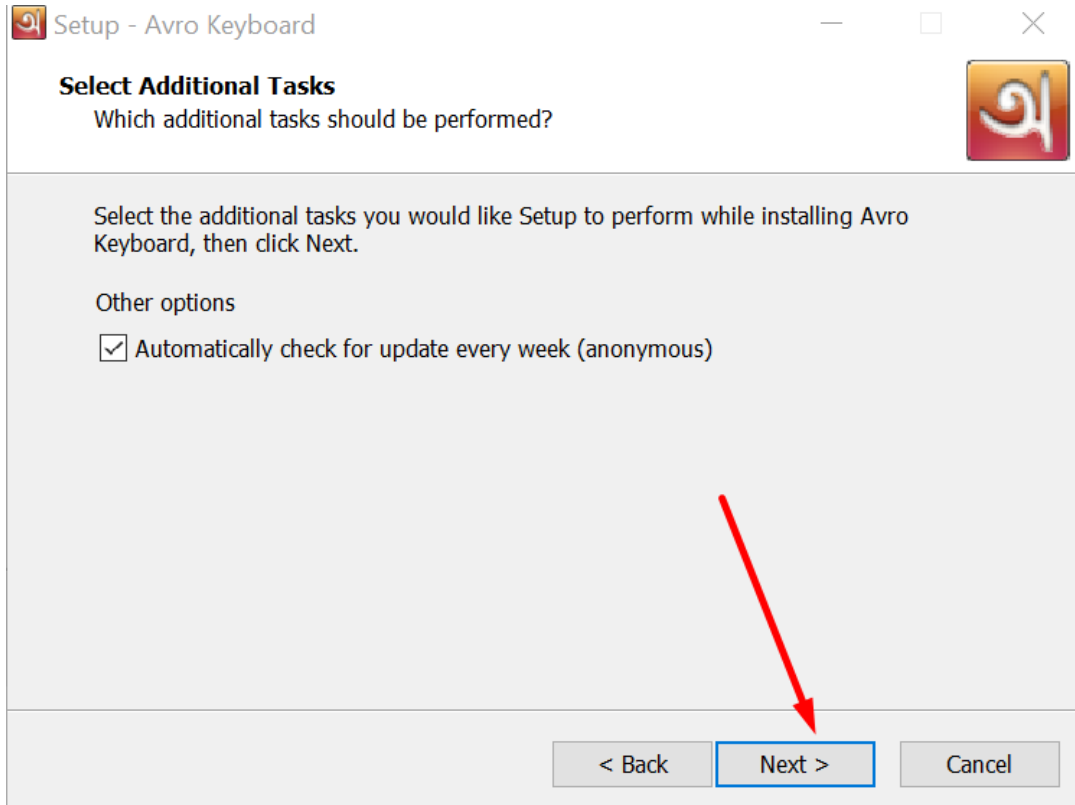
Setup - Avro Keyboard

Select Additional Tasks
Which additional tasks should be performed?

Select the additional tasks you would like Setup to perform while installing Avro Keyboard, then click Next.

Other options

Automatically check for update every week (anonymous)

< Back
Next >
Cancel